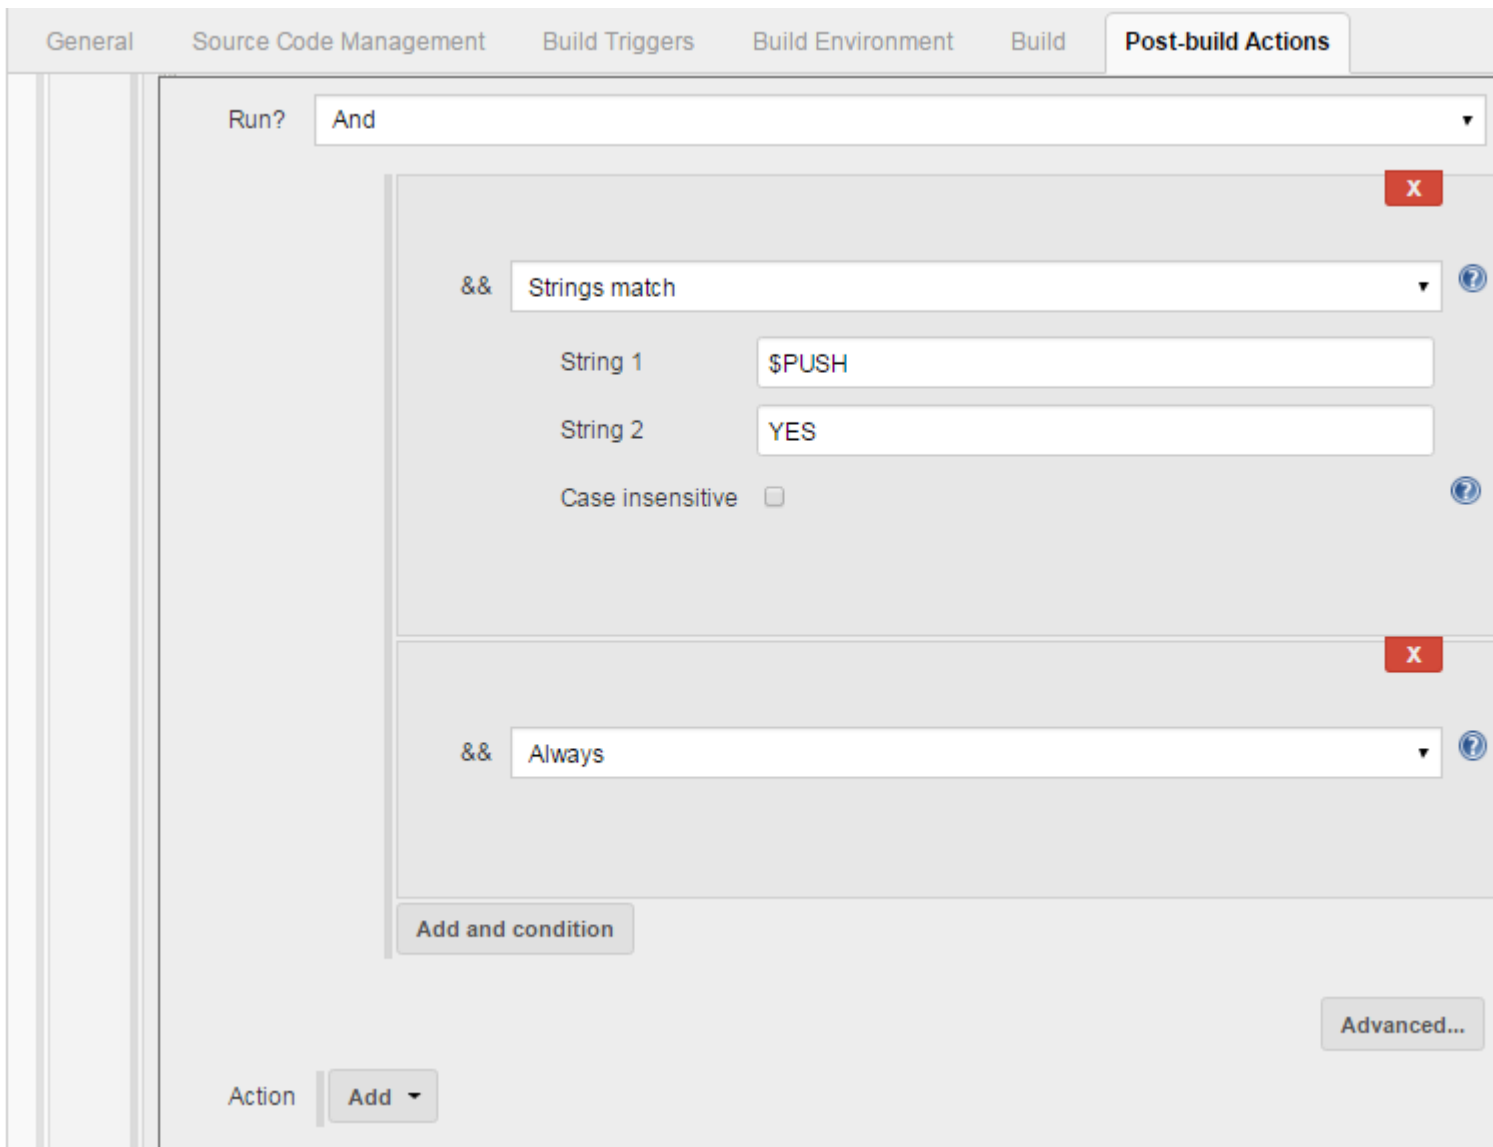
General Source Code Management Build Triggers Build Environment Build Post-build Actions

Run? And

X

&& Strings match

String 1 $PUSH

String 2 YES

Case insensitive

X

&& Always

Add and condition

Advanced...

Action Add